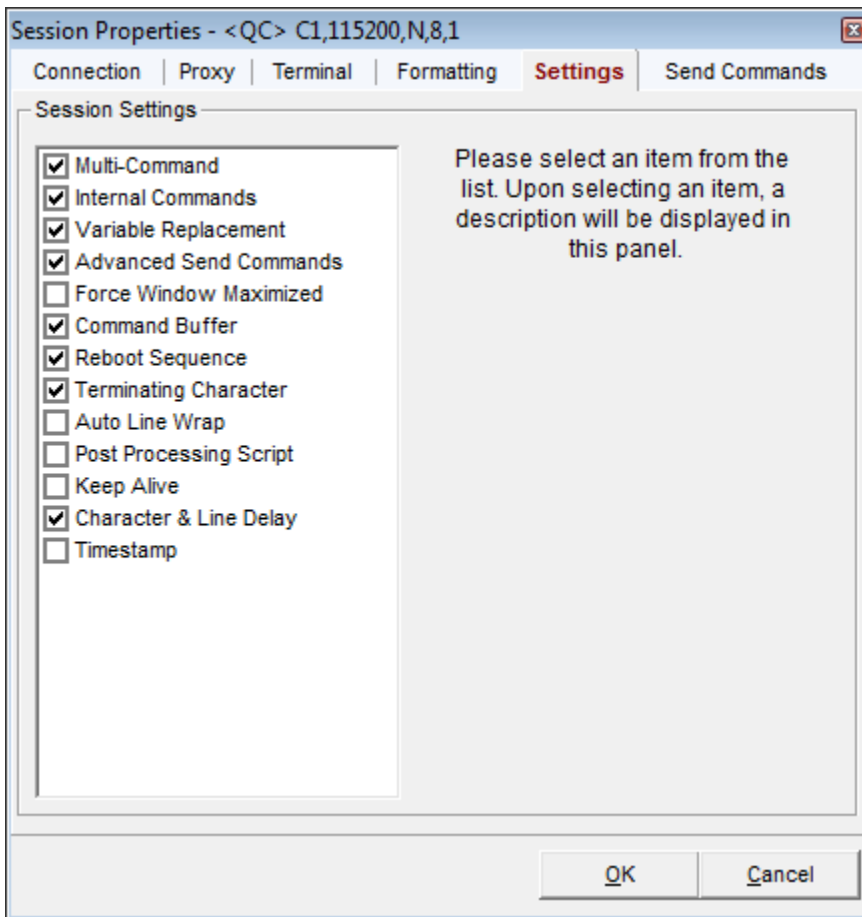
Session Properties - <QC> C1,115200,N,8,1

Connection | Proxy | Terminal | Formatting | Settings | Send Commands

Session Settings

☑ Multi-Command
☑ Internal Commands
☑ Variable Replacement
☑ Advanced Send Commands
☐ Force Window Maximized
☑ Command Buffer
☑ Reboot Sequence
☑ Terminating Character
☐ Auto Line Wrap
☐ Post Processing Script
☐ Keep Alive
☑ Character & Line Delay
☐ Timestamp

Please select an item from the list. Upon selecting an item, a description will be displayed in this panel.

OK Cancel